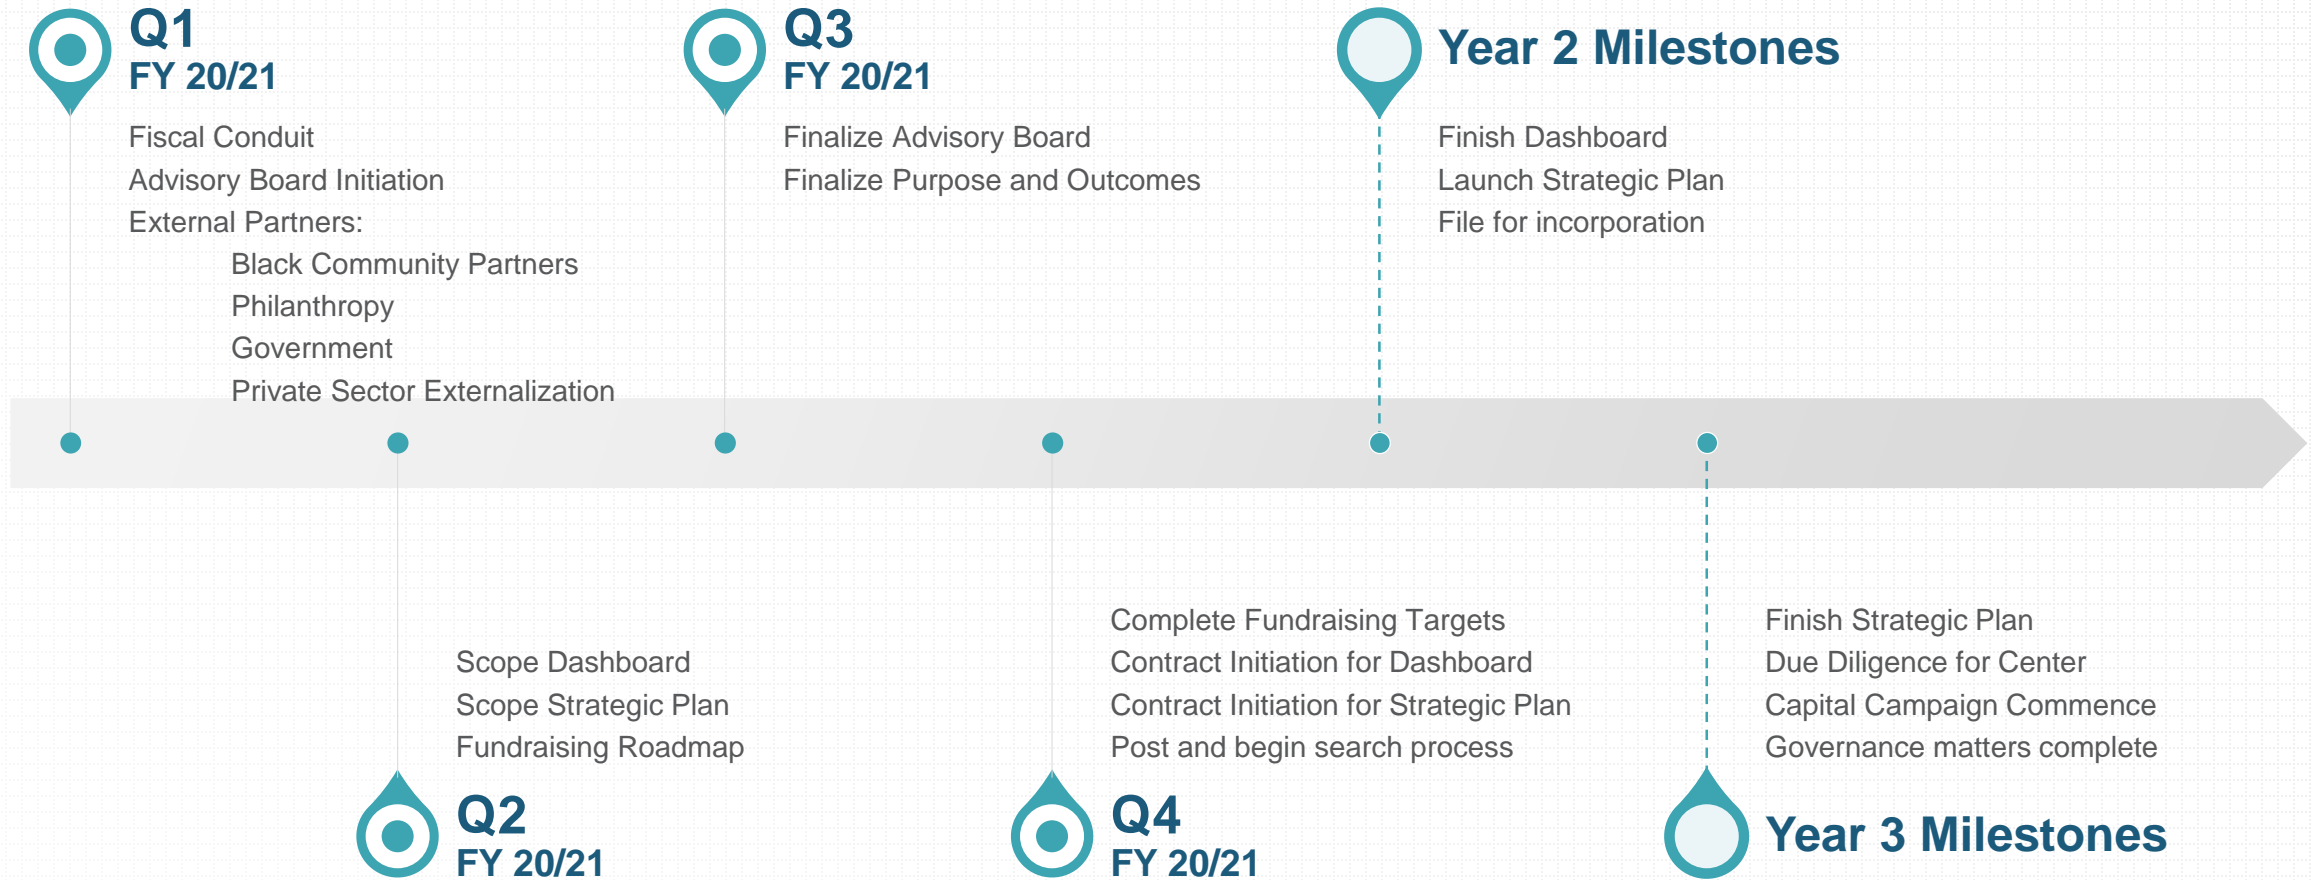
Q1
FY 20/21

Fiscal Conduit
Advisory Board Initiation
External Partners:
Black Community Partners
Philanthropy
Government
Private Sector Externalization

Q3
FY 20/21

Finalize Advisory Board
Finalize Purpose and Outcomes

Year 2 Milestones

Finish Dashboard
Launch Strategic Plan
File for incorporation

Scope Dashboard
Scope Strategic Plan
Fundraising Roadmap

Q2
FY 20/21

Complete Fundraising Targets
Contract Initiation for Dashboard
Contract Initiation for Strategic Plan
Post and begin search process

Q4
FY 20/21

Finish Strategic Plan
Due Diligence for Center
Capital Campaign Commence
Governance matters complete

Year 3 Milestones